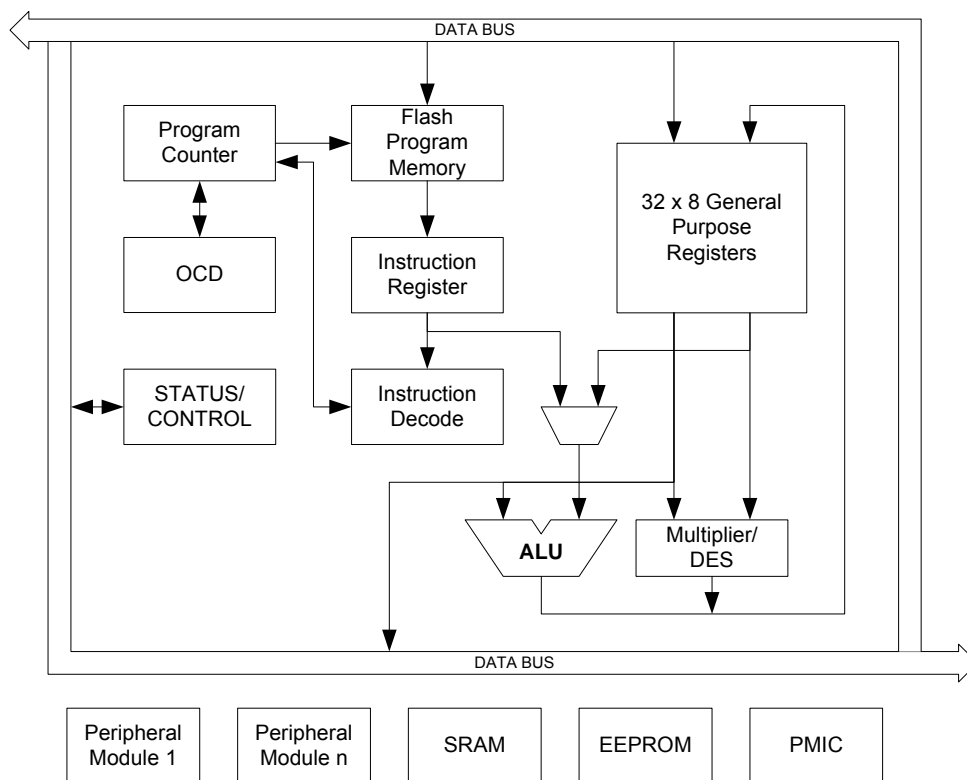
DATA BUS

Program Counter

Flash Program Memory

32 x 8 General Purpose Registers

OCD

Instruction Register

STATUS/ CONTROL

Instruction Decode

ALU

Multiplier/ DES

DATA BUS

Peripheral Module 1

Peripheral Module n

SRAM

EEPROM

PMIC